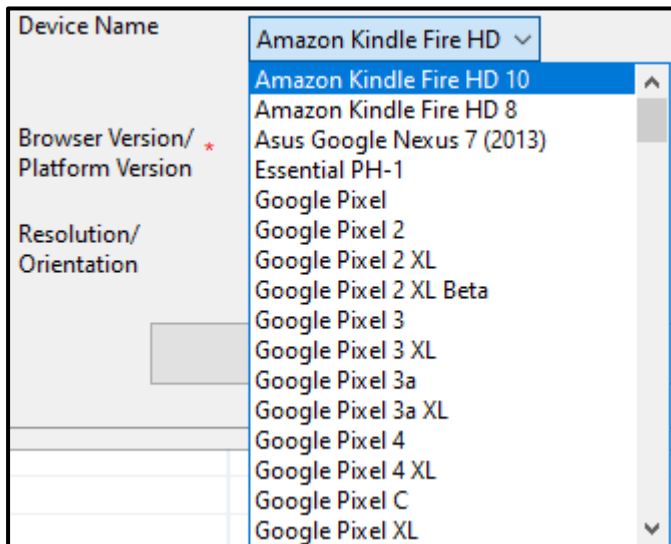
Device Name

Amazon Kindle Fire HD

Browser Version/ * Platform Version

Resolution/ Orientation

Amazon Kindle Fire HD 10
Amazon Kindle Fire HD 8
Asus Google Nexus 7 (2013)
Essential PH-1
Google Pixel
Google Pixel 2
Google Pixel 2 XL
Google Pixel 2 XL Beta
Google Pixel 3
Google Pixel 3 XL
Google Pixel 3a
Google Pixel 3a XL
Google Pixel 4
Google Pixel 4 XL
Google Pixel C
Google Pixel XL